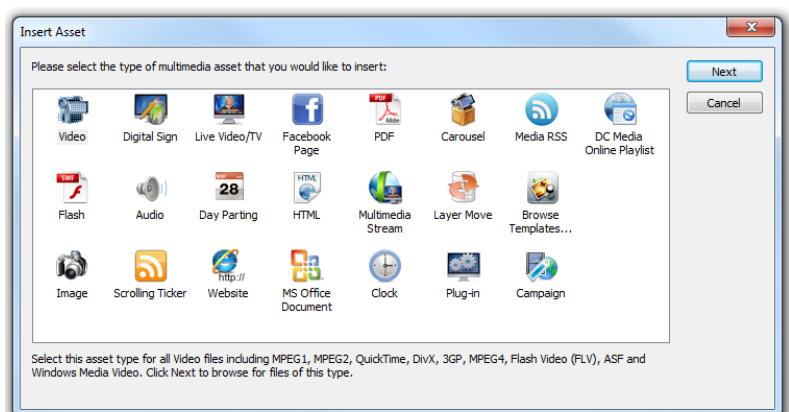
Insert Asset

Please select the type of multimedia asset that you would like to insert:

Next

Cancel

Video
Digital Sign
Live Video/TV
Facebook Page
PDF
Carousel
Media RSS
DC Media Online Playlist
SWF
Flash
Audio
28
Day Parting
HTML
HTML
Multimedia Stream
Layer Move
Browse Templates...
Image
Scrolling Ticker
http://
Website
MS Office Document
Clock
Plug-in
Campaign

Select this asset type for all Video files including MPEG1, MPEG2, QuickTime, DivX, 3GP, MPEG4, Flash Video (FLV), ASF and Windows Media Video. Click Next to browse for files of this type.